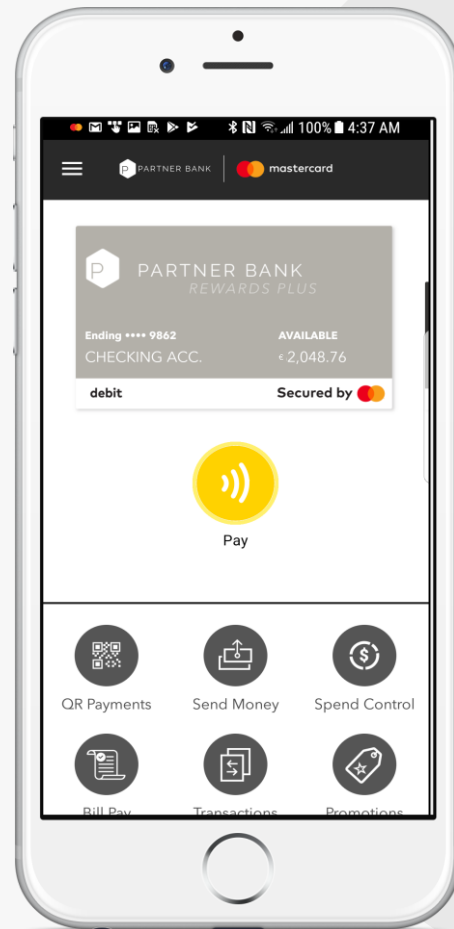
100% 4:37 AM

PARTNER BANK mastercard

P PARTNER BANK
REWARDS PLUS

Ending •••• 9862
CHECKING ACC.

AVAILABLE
€ 2,048.76

debit

Secured by

Pay

QR Payments

Send Money

Spend Control

Bill Pay

Transactions

Promotions